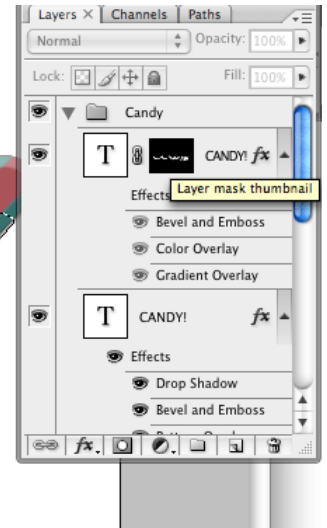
Layers × Channels Paths
Normal Opacity: 100%
Lock: Fill: 100%
Candy
T CANDY! fx
Effects Layer mask thumbnail
Bevel and Emboss
Color Overlay
Gradient Overlay
T CANDY! fx
Effects
Drop Shadow
Bevel and Emboss
fx.